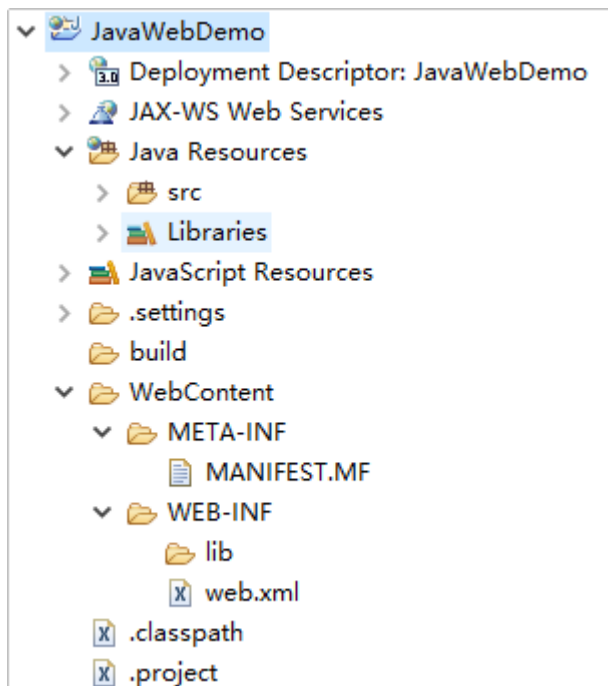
JavaWebDemo
3.0 Deployment Descriptor: JavaWebDemo
JAX-WS Web Services
Java Resources
src
Libraries
JavaScript Resources
.settings
build
WebContent
META-INF
MANIFEST.MF
WEB-INF
lib
web.xml
.classpath
.project